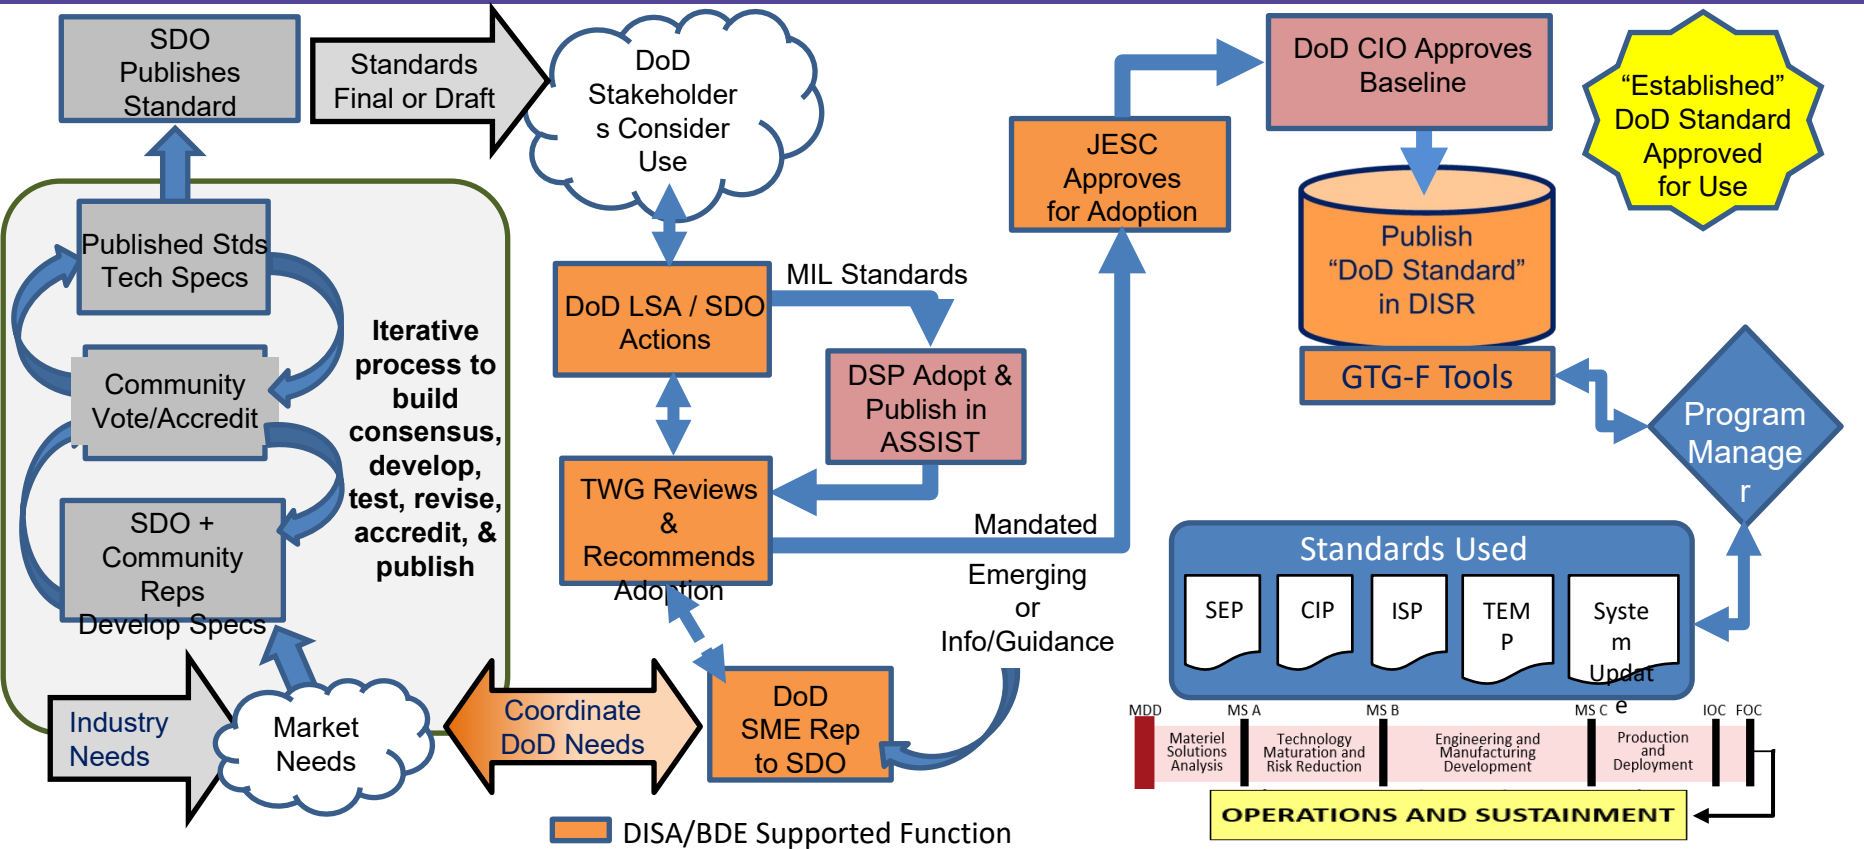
SDO Publishes Standard

Standards Final or Draft

DoD Stakeholders Consider Use

Published Stds Tech Specs

Community Vote/Accredit

SDO + Community Reps Develop Specs

Iterative process to build consensus, develop, test, revise, accredit, & publish

Industry Needs

Market Needs

Coordinate DoD Needs

DoD LSA / SDO Actions

MIL Standards

DSP Adopt & Publish in ASSIST

TWG Reviews & Recommends Adoption

Mandated

Emerging or Info/Guidance

DoD SME Rep to SDO

JESC Approves for Adoption

DoD CIO Approves Baseline

Publish "DoD Standard" in DISR

GTG-F Tools

"Established" DoD Standard Approved for Use

Program Manager

Standards Used

SEP

CIP

ISP

TEMP

System Update

MDD

MS A

MS B

MS C

IOC

FOC

Materiel Solutions Analysis

Technology Maturation and Risk Reduction

Engineering and Manufacturing Development

Production and Deployment

OPERATIONS AND SUSTAINMENT

DISA/BDE Supported Function